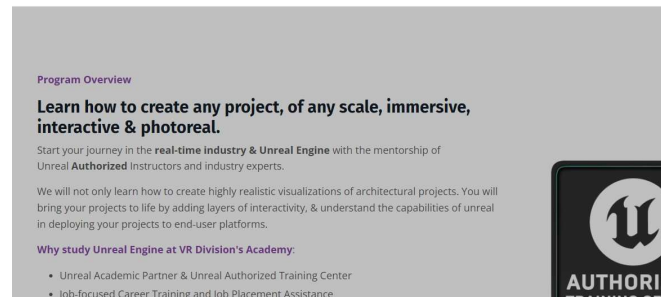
Program Overview

Learn how to create any project, of any scale, immersive, interactive & photoreal.

Start your journey in the real-time industry & Unreal Engine with the mentorship of Unreal Authorized Instructors and industry experts.

We will not only learn how to create highly realistic visualizations of architectural projects. You will bring your projects to life by adding layers of interactivity, & understand the capabilities of unreal in deploying your projects to end-user platforms.

Why study Unreal Engine at VR Division's Academy:

- Unreal Academic Partner & Unreal Authorized Training Center
- Job-focused Career Training and Job Placement Assistance

AUTHORI
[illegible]